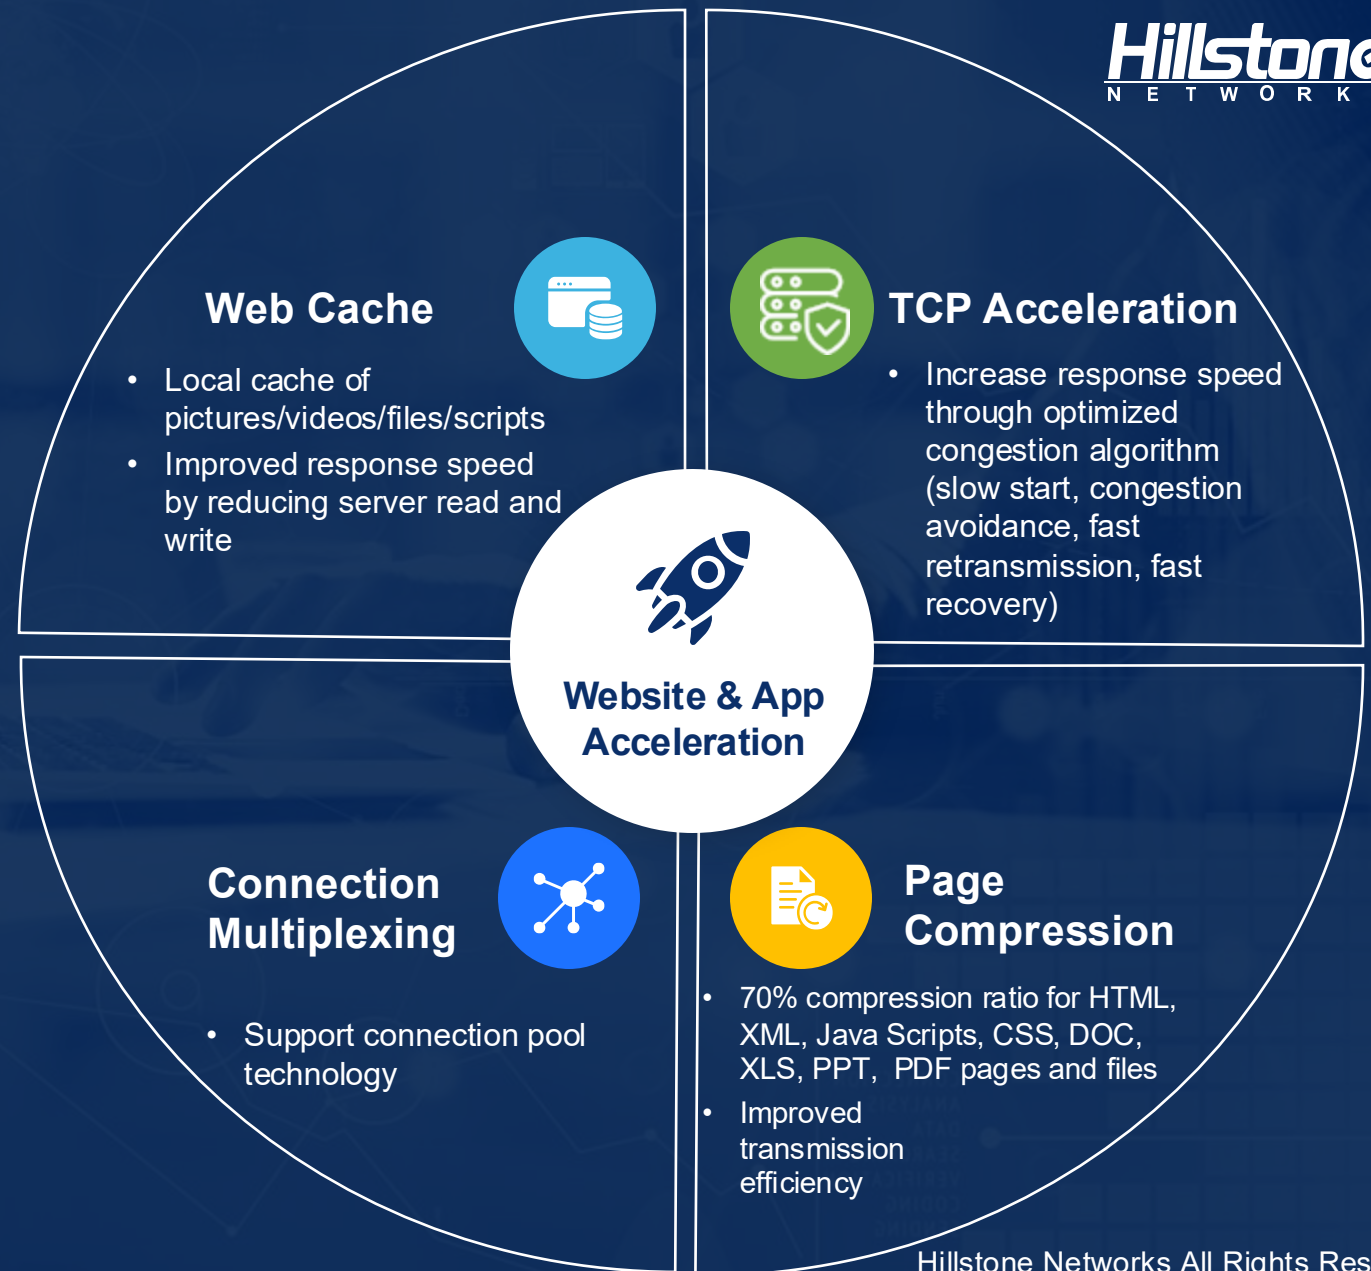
Hillstone
NETWORK

Web Cache

- Local cache of pictures/videos/files/scripts
- Improved response speed by reducing server read and write

TCP Acceleration

- Increase response speed through optimized congestion algorithm (slow start, congestion avoidance, fast retransmission, fast recovery)

Website & App Acceleration

Connection Multiplexing

- Support connection pool technology

Page Compression

- 70% compression ratio for HTML, XML, Java Scripts, CSS, DOC, XLS, PPT, PDF pages and files
- Improved transmission efficiency

Hillstone Networks All Rights Res